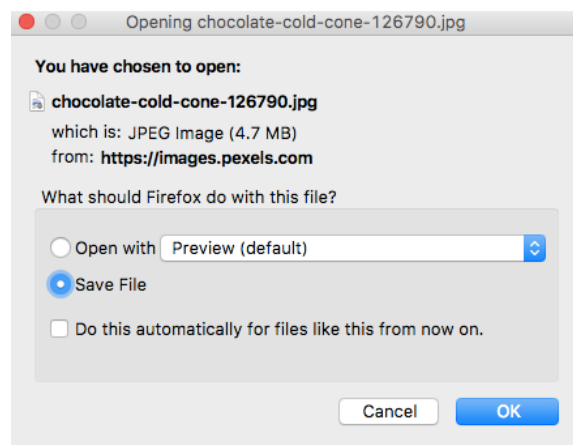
Opening chocolate-cold-cone-126790.jpg

You have chosen to open:

chocolate-cold-cone-126790.jpg

which is: JPEG Image (4.7 MB)
from: https://images.pexels.com

What should Firefox do with this file?

Open with Preview (default)

Save File

Do this automatically for files like this from now on.

Cancel OK